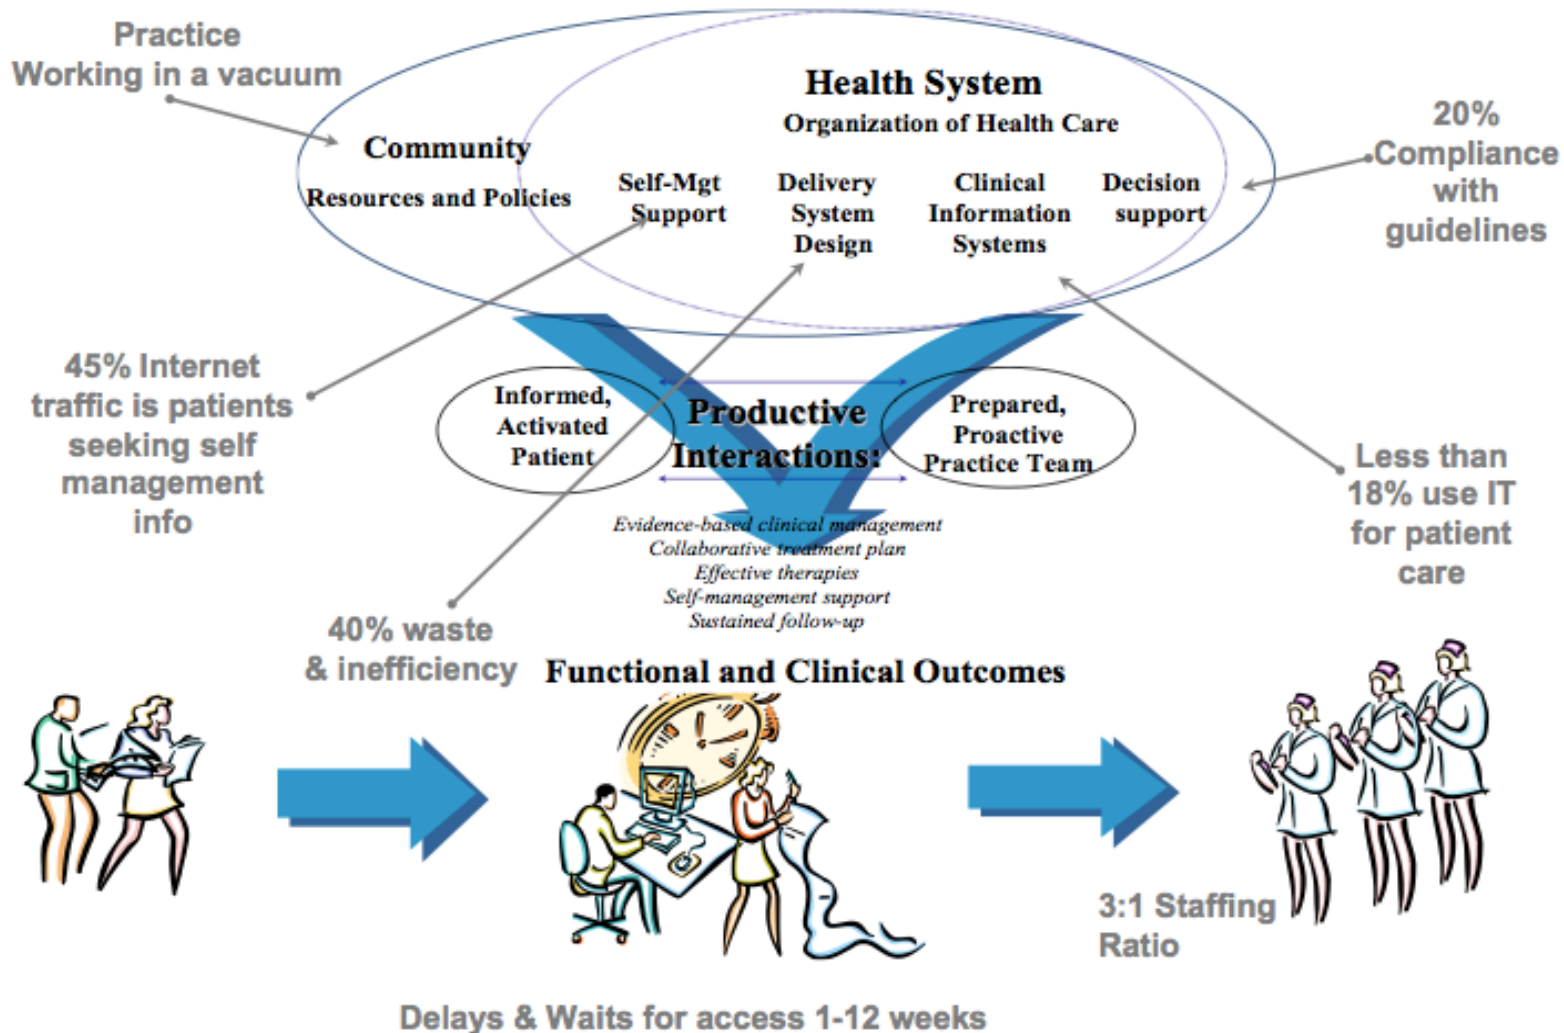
Practice
Working in a vacuum

Health System
Organization of Health Care

Community
Resources and Policies

Self-Mgt Support

Delivery System Design

Clinical Information Systems

Decision support

20% Compliance with guidelines

45% Internet traffic is patients seeking self management info

Informed, Activated Patient

Productive Interactions:

Prepared, Proactive Practice Team

Less than 18% use IT for patient care

Evidence-based clinical management
Collaborative treatment plan
Effective therapies
Self-management support
Sustained follow-up

40% waste & inefficiency

Functional and Clinical Outcomes

3:1 Staffing Ratio

Delays & Waits for access 1-12 weeks